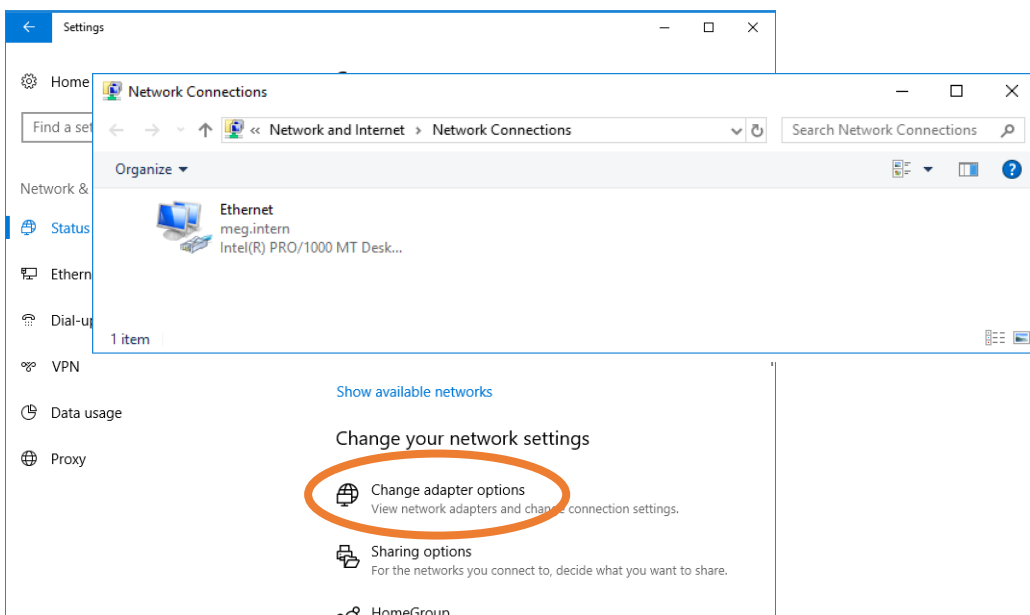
Settings

Home

Find a set

Network &

Status

Ethern

Dial-up

VPN

Data usage

Proxy

Network Connections

« Network and Internet › Network Connections

Search Network Connections

Organize ▾

Ethernet
meg.intern
Intel(R) PRO/1000 MT Desk...

1 item

Show available networks

Change your network settings

Change adapter options
View network adapters and change connection settings.

Sharing options
For the networks you connect to, decide what you want to share.

HomeGroup